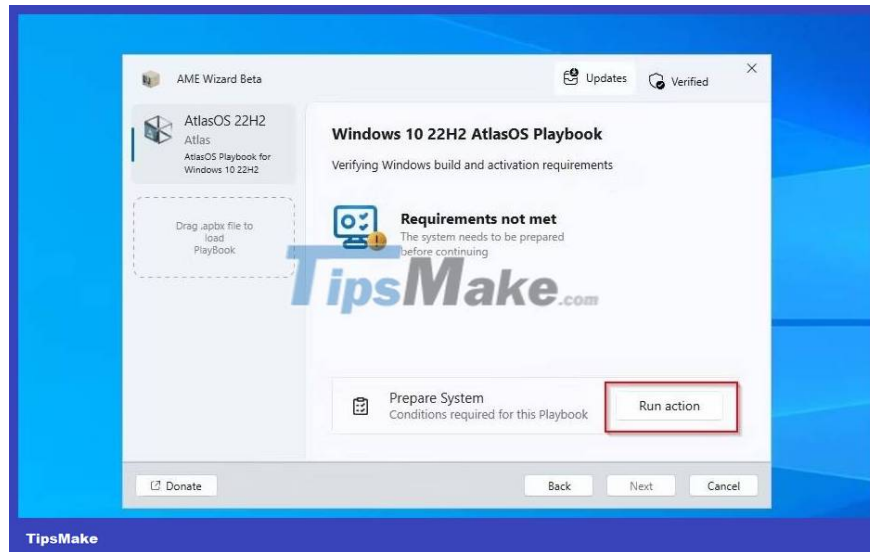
AME Wizard Beta

Updates

Verified

×

AtlasOS 22H2
Atlas
AtlasOS Playbook for Windows 10 22H2

Drag .apbx file to load PlayBook

Windows 10 22H2 AtlasOS Playbook

Verifying Windows build and activation requirements

Requirements not met
The system needs to be prepared before continuing

TipsMake.com

Prepare System
Conditions required for this Playbook

Run action

Donate

Back

Next

Cancel

TipsMake